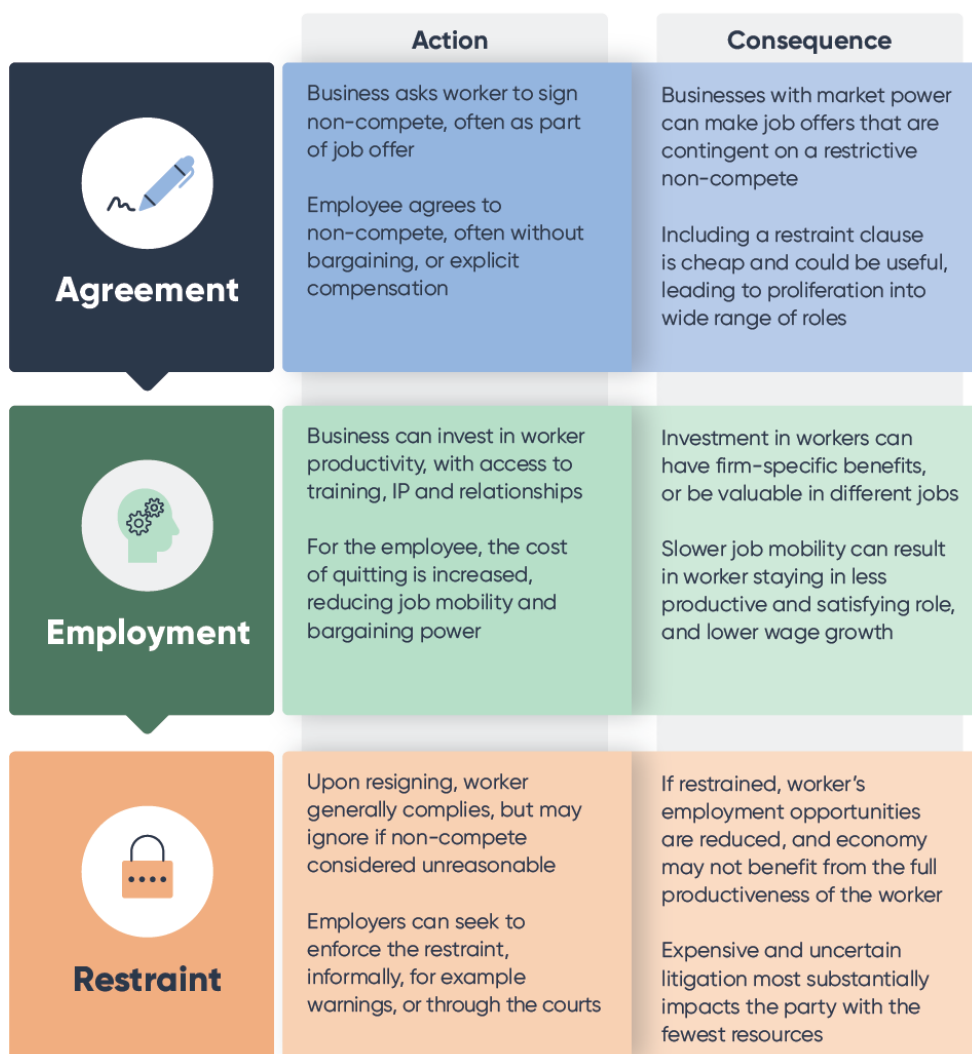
| | Action | Consequence |
|---|---|---|
| Agreement | Business asks worker to sign non-compete, often as part of job offer<br><br>Employee agrees to non-compete, often without bargaining, or explicit compensation | Businesses with market power can make job offers that are contingent on a restrictive non-compete<br><br>Including a restraint clause is cheap and could be useful, leading to proliferation into wide range of roles |
| Employment | Business can invest in worker productivity, with access to training, IP and relationships<br><br>For the employee, the cost of quitting is increased, reducing job mobility and bargaining power | Investment in workers can have firm-specific benefits, or be valuable in different jobs<br><br>Slower job mobility can result in worker staying in less productive and satisfying role, and lower wage growth |
| Restraint | Upon resigning, worker generally complies, but may ignore if non-compete considered unreasonable<br><br>Employers can seek to enforce the restraint, informally, for example warnings, or through the courts | If restrained, worker's employment opportunities are reduced, and economy may not benefit from the full productiveness of the worker<br><br>Expensive and uncertain litigation most substantially impacts the party with the fewest resources |